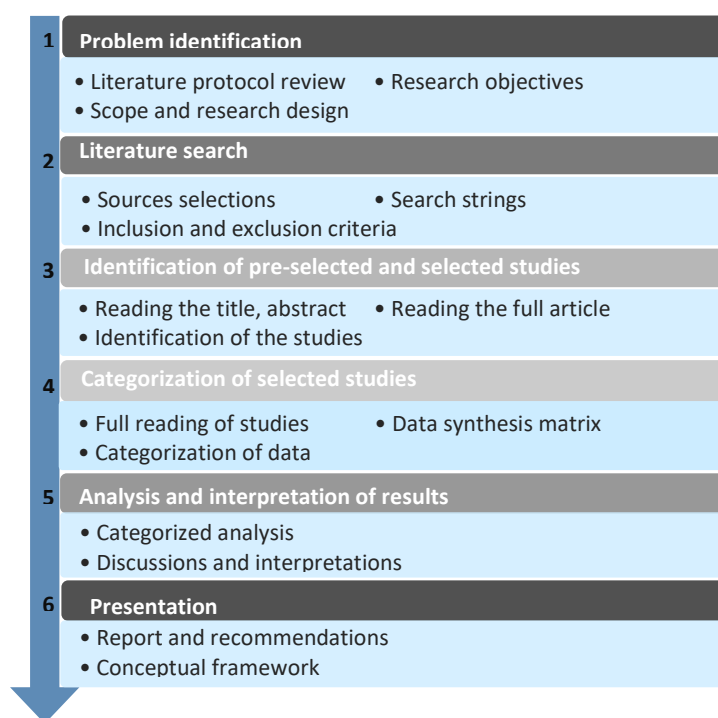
1 Problem identification

• Literature protocol review • Research objectives
• Scope and research design

2 Literature search

• Sources selections • Search strings
• Inclusion and exclusion criteria

3 Identification of pre-selected and selected studies

• Reading the title, abstract • Reading the full article
• Identification of the studies

4 Categorization of selected studies

• Full reading of studies • Data synthesis matrix
• Categorization of data

5 Analysis and interpretation of results

• Categorized analysis
• Discussions and interpretations

6 Presentation

• Report and recommendations
• Conceptual framework